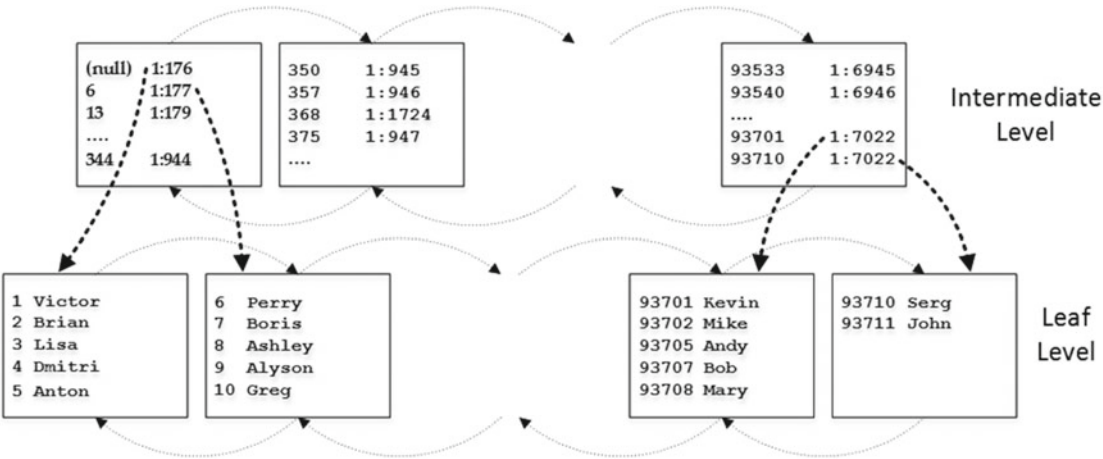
(null) 1:176
6 1:177
13 1:179
....
344 1:944

350 1:945
357 1:946
368 1:1724
375 1:947
....

93533 1:6945
93540 1:6946
....
93701 1:7022
93710 1:7022

Intermediate Level

1 Victor
2 Brian
3 Lisa
4 Dmitri
5 Anton

6 Perry
7 Boris
8 Ashley
9 Alyson
10 Greg

93701 Kevin
93702 Mike
93705 Andy
93707 Bob
93708 Mary

93710 Serg
93711 John

Leaf Level